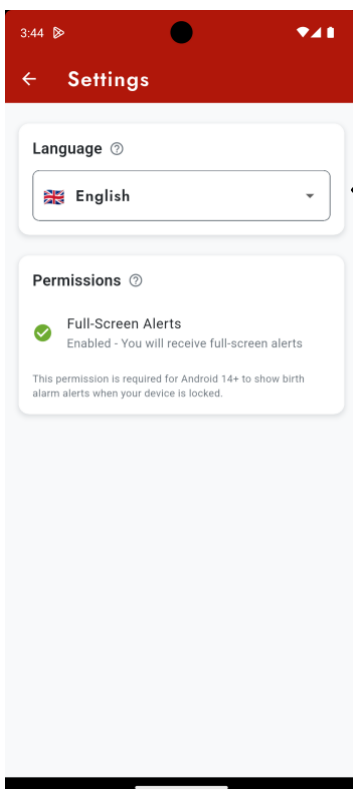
3:44

Settings

Language

English

Permissions

Full-Screen Alerts
Enabled - You will receive full-screen alerts

This permission is required for Android 14+ to show birth alarm alerts when your device is locked.